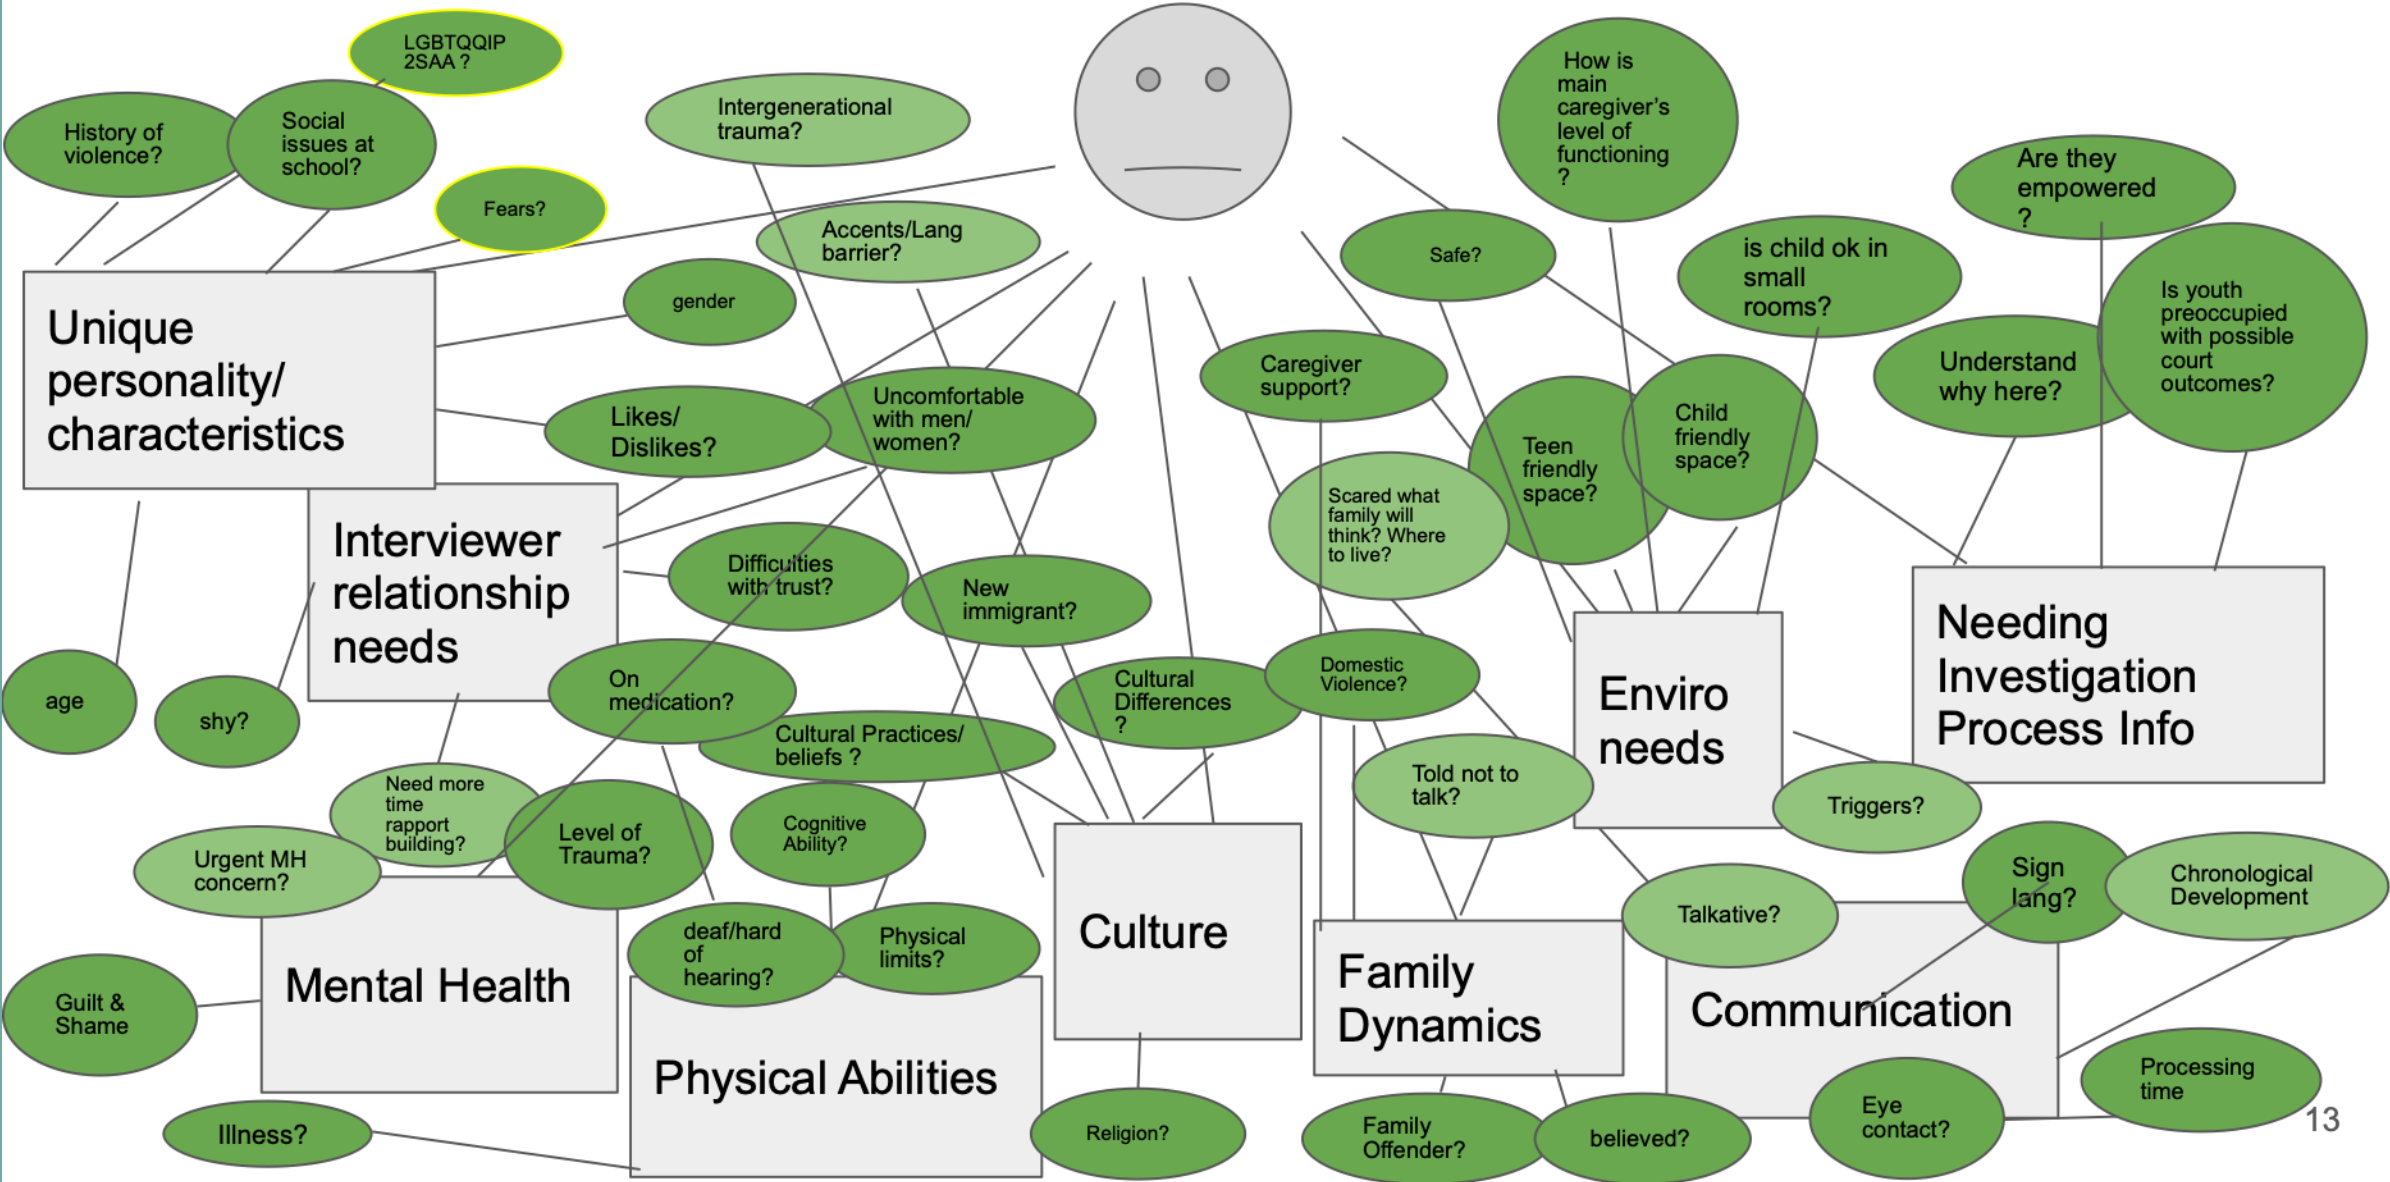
LGBTQQIP 2SAA ?

History of violence?

Social issues at school?

Fears?

Intergenerational trauma?

Accents/Lang barrier?

gender

Unique personality/ characteristics

Likes/ Dislikes?

Uncomfortable with men/ women?

Interviewer relationship needs

Difficulties with trust?

New immigrant?

age

shy?

On medication?

Cultural Practices/ beliefs ?

Cultural Differences ?

Need more time rapport building?

Level of Trauma?

Cognitive Ability?

Urgent MH concern?

Mental Health

Guilt & Shame

deaf/hard of hearing?

Physical limits?

Physical Abilities

Culture

Illness?

Religion?

How is main caregiver's level of functioning ?

Safe?

Caregiver support?

is child ok in small rooms?

Are they empowered ?

Is youth preoccupied with possible court outcomes?

Understand why here?

Teen friendly space?

Child friendly space?

Scared what family will think? Where to live?

Domestic Violence?

Told not to talk?

Enviro needs

Needing Investigation Process Info

Triggers?

Talkative?

Sign lang?

Chronological Development

Family Dynamics

Communication

Processing time

Family Offender?

believed?

Eye contact?

13